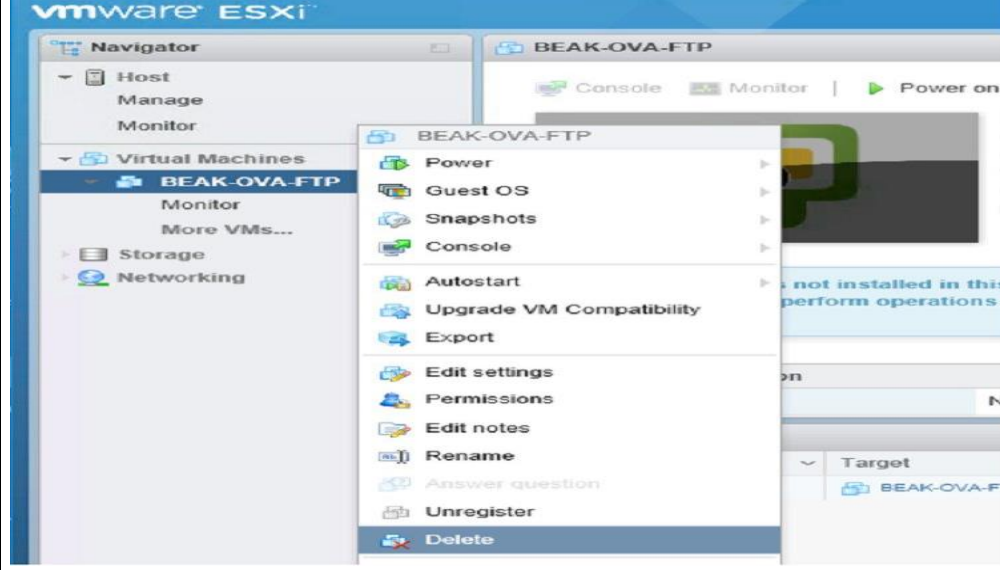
vmware ESXi

Navigator

Host
Manage
Monitor

Virtual Machines
BEAK-OVA-FTP
Monitor
More VMs...
Storage
Networking

BEAK-OVA-FTP

Console | Monitor | Power on

BEAK-OVA-FTP
Power
Guest OS
Snapshots
Console
Autostart
Upgrade VM Compatibility
Export
Edit settings
Permissions
Edit notes
Rename
Answer question
Unregister
Delete

s not installed in thi
perform operations

on
N

Target
BEAK-OVA-F